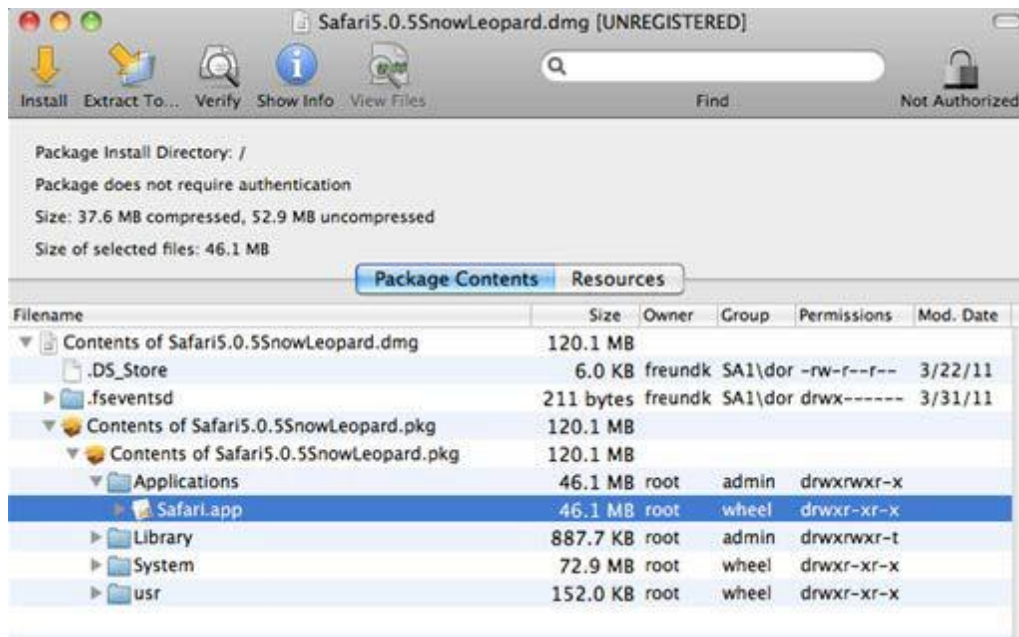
Safari5.0.5SnowLeopard.dmg [UNREGISTERED]

Install Extract To... Verify Show Info View Files Find Not Authorized

Package Install Directory: /

Package does not require authentication

Size: 37.6 MB compressed, 52.9 MB uncompressed

Size of selected files: 46.1 MB

Package Contents Resources

| Filename | Size | Owner | Group | Permissions | Mod. Date |
|---|---|---|---|---|---|
| Contents of Safari5.0.5SnowLeopard.dmg | 120.1 MB | | | | |
| .DS_Store | 6.0 KB | freundk | SA1\dor | -rw-r--r-- | 3/22/11 |
| .fseventsd | 211 bytes | freundk | SA1\dor | drwx------ | 3/31/11 |
| Contents of Safari5.0.5SnowLeopard.pkg | 120.1 MB | | | | |
| Contents of Safari5.0.5SnowLeopard.pkg | 120.1 MB | | | | |
| Applications | 46.1 MB | root | admin | drwxrwxr-x | |
| Safari.app | 46.1 MB | root | wheel | drwxr-xr-x | |
| Library | 887.7 KB | root | admin | drwxrwxr-t | |
| System | 72.9 MB | root | wheel | drwxr-xr-x | |
| usr | 152.0 KB | root | wheel | drwxr-xr-x | |